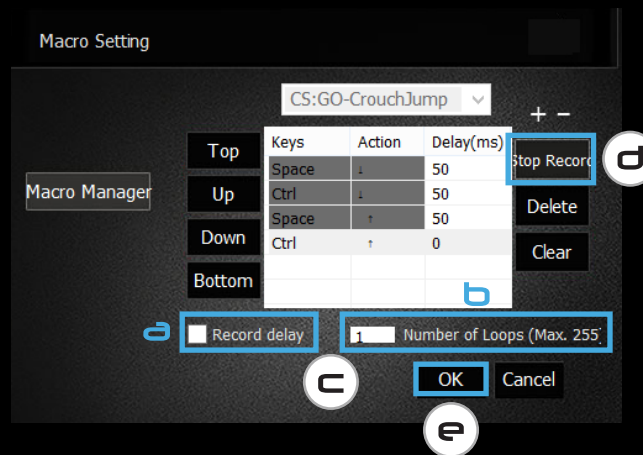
Macro Setting

CS:GO-CrouchJump

+ −

Top

Up

Down

Bottom

Macro Manager

| Keys | Action | Delay(ms) |
|---|---|---|
| Space | ↓ | 50 |
| Ctrl | ↓ | 50 |
| Space | ↑ | 50 |
| Ctrl | ↑ | 0 |

Stop Record

d

Delete

Clear

b

a

Record delay

1

Number of Loops (Max. 255)

c

OK

Cancel

e